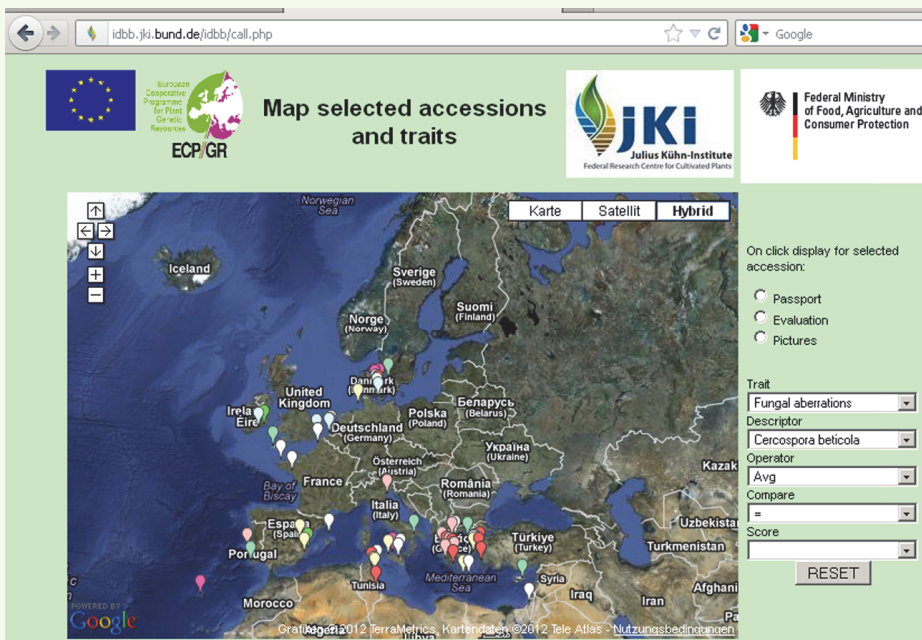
idbb.jki.bund.de/idbb/call.php

Google

European Cooperative Programme for Plant Genetic Resources

ECP/GR

Map selected accessions and traits

JKI
Julius Kühn-Institut
Federal Research Centre for Cultivated Plants

Federal Ministry of Food, Agriculture and Consumer Protection

Karte | Satellit | Hybrid

Norwegian Sea
Iceland
Sverige (Sweden)
Suomi (Finland)
Norge (Norway)
Danmark (Denmark)
United Kingdom
Ireland Éire
Polska (Poland)
Беларусь (Belarus)
Deutschland (Germany)
Україна (Ukraine)
Österreich (Austria)
France
Bay of Biscay
România (Romania)
Kazak
Italia (Italy)
España (Spain)
Portugal
Uzbekista
Türkiye (Turkey)
Turkmenistan
Tunisia
Mediterranean Sea
Syria
Morocco
Algeria
Iraq
Iran

POWERED BY Google

Grafiken ©2012 TerraMetrics, Kartendaten ©2012 Tele Atlas - Nutzungsbedingungen

On click display for selected accession:

Passport
Evaluation
Pictures

Trait
Fungal aberrations
Descriptor
Cercospora beticola
Operator
Avg
Compare
=
Score

RESET